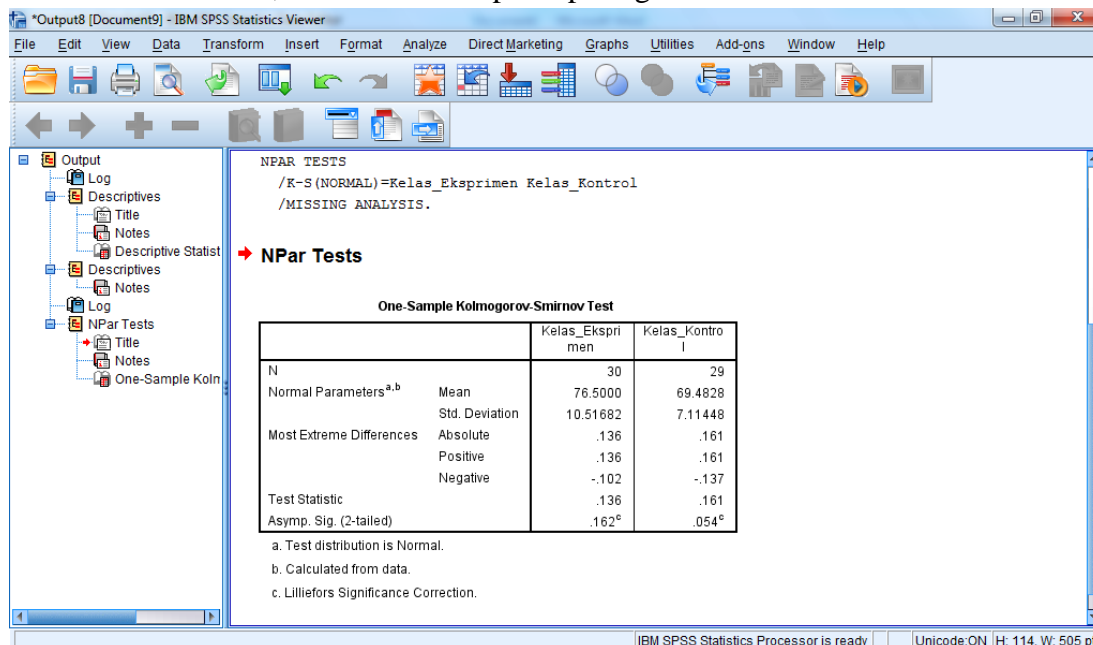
*Output8 [Document9] - IBM SPSS Statistics Viewer

File Edit View Data Transform Insert Format Analyze Direct Marketing Graphs Utilities Add-ons Window Help

Output
Log
Descriptives
Title
Notes
Descriptive Statist
Descriptives
Notes
Log
NPar Tests
Title
Notes
One-Sample Kolm

NPAR TESTS
/K-S(NORMAL)=Kelas_Ekspri men Kelas_Kontrol
/MISSING ANALYSIS.

NPar Tests

One-Sample Kolmogorov-Smirnov Test

| | | Kelas_Ekspri men | Kelas_Kontro l |
|---|---|---|---|
| N | | 30 | 29 |
| Normal Parameters$^{a,b}$ | Mean | 76.5000 | 69.4828 |
| | Std. Deviation | 10.51682 | 7.11448 |
| Most Extreme Differences | Absolute | .136 | .161 |
| | Positive | .136 | .161 |
| | Negative | -.102 | -.137 |
| Test Statistic | | .136 | .161 |
| Asymp. Sig. (2-tailed) | | .162$^c$ | .054$^c$ |

a. Test distribution is Normal.
b. Calculated from data.
c. Lilliefors Significance Correction.

IBM SPSS Statistics Processor is ready | Unicode:ON H: 114, W: 505 p